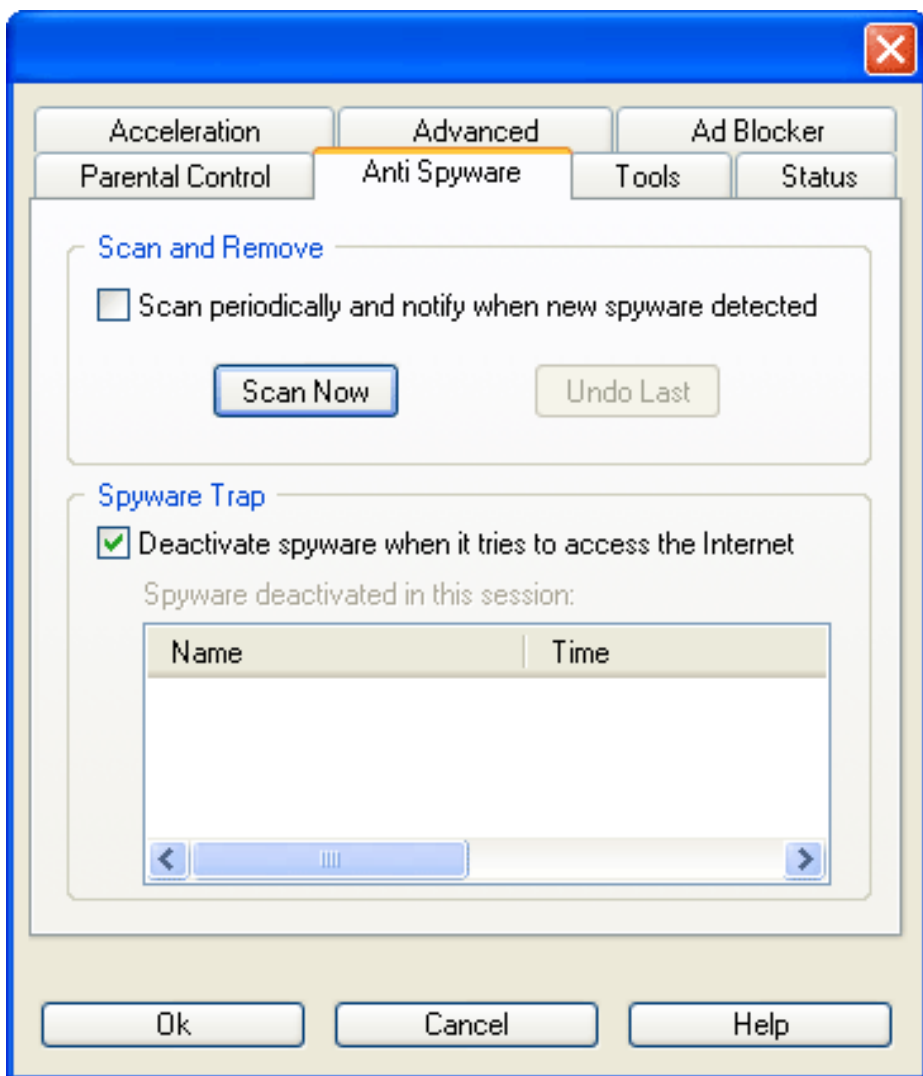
Acceleration
Advanced
Ad Blocker
Parental Control
Anti Spyware
Tools
Status

Scan and Remove

Scan periodically and notify when new spyware detected

Scan Now
Undo Last

Spyware Trap

Deactivate spyware when it tries to access the Internet

Spyware deactivated in this session:

| Name | Time |
|---|---|

Ok
Cancel
Help